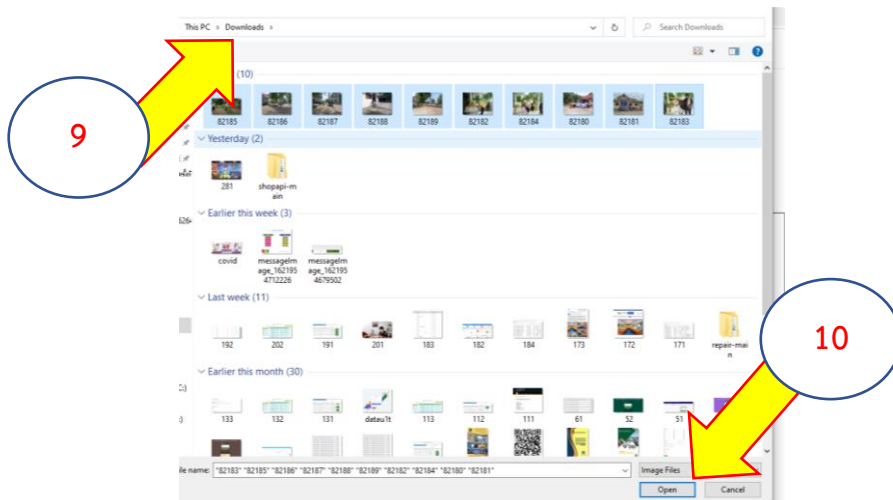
This PC › Downloads ›

Search Downloads

9

(10)

82185 82186 82187 82188 82189 82182 82184 82180 82181 82183

Yesterday (2)

281 shopapi-main

Earlier this week (3)

covid messageImage_1621954712226 messageImage_1621954679502

Last week (11)

192 202 191 201 183 182 184 173 172 171 repair-main

10

Earlier this month (30)

133 132 131 datau1t 113 112 111 61 52 51

ile name: "82183" "82185" "82186" "82187" "82188" "82189" "82182" "82184" "82180" "82181"

Image Files

Open Cancel